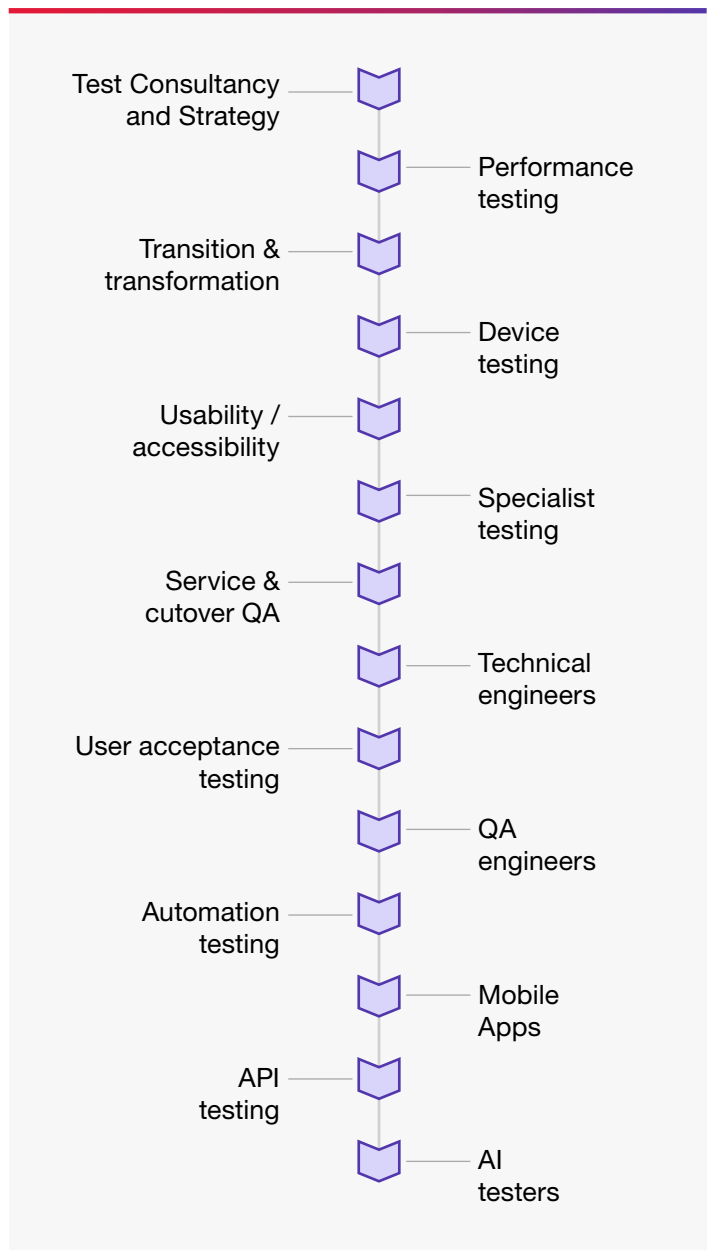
Test Consultancy and Strategy

Performance testing

Transition & transformation

Device testing

Usability / accessibility

Specialist testing

Service & cutover QA

Technical engineers

User acceptance testing

QA engineers

Automation testing

Mobile Apps

API testing

AI testers